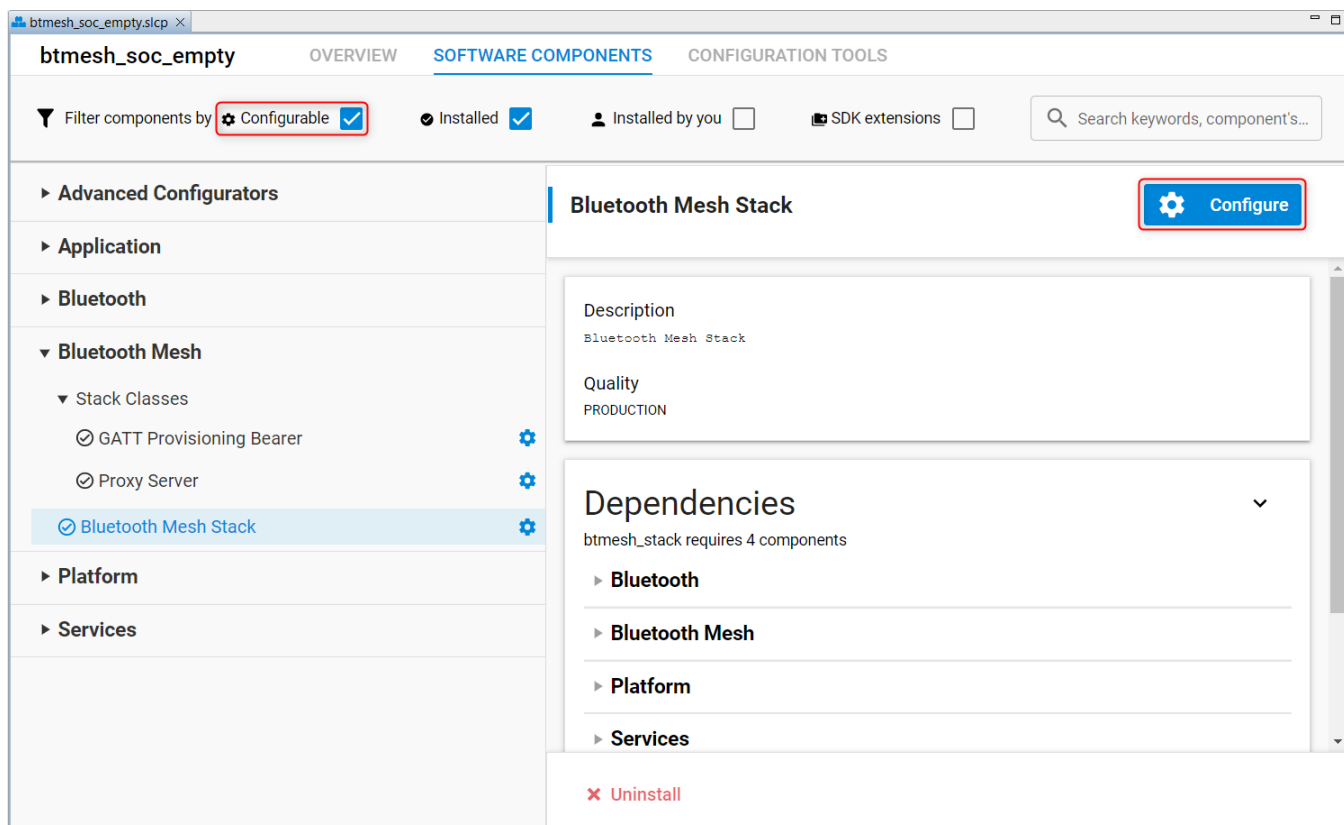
btmesh_soc_empty.slcp ×

btmesh_soc_empty OVERVIEW SOFTWARE COMPONENTS CONFIGURATION TOOLS

Filter components by Configurable Installed Installed by you SDK extensions Search keywords, component's...

Advanced Configurators
Application
Bluetooth
Bluetooth Mesh
Stack Classes
GATT Provisioning Bearer
Proxy Server
Bluetooth Mesh Stack
Platform
Services

Bluetooth Mesh Stack

Configure

Description
Bluetooth Mesh Stack

Quality
PRODUCTION

Dependencies
btmesh_stack requires 4 components
Bluetooth
Bluetooth Mesh
Platform
Services

× Uninstall